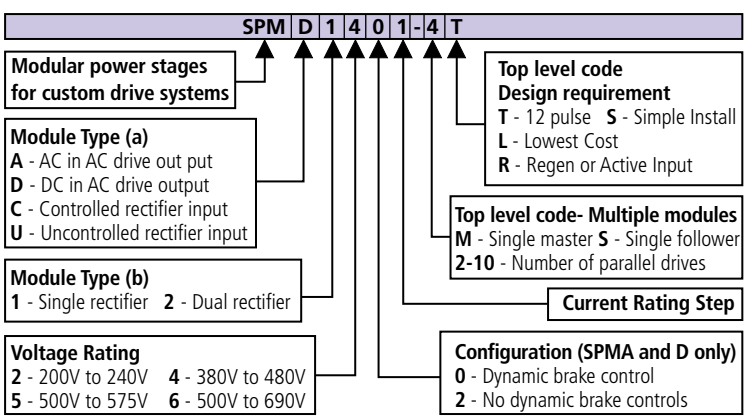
SPM D 1 4 0 1 - 4 T

Modular power stages for custom drive systems

Top level code
Design requirement
T - 12 pulse S - Simple Install
L - Lowest Cost
R - Regen or Active Input

Module Type (a)
A - AC in AC drive out put
D - DC in AC drive output
C - Controlled rectifier input
U - Uncontrolled rectifier input

Top level code- Multiple modules
M - Single master S - Single follower
2-10 - Number of parallel drives

Module Type (b)
1 - Single rectifier 2 - Dual rectifier

Current Rating Step

Voltage Rating
2 - 200V to 240V 4 - 380V to 480V
5 - 500V to 575V 6 - 500V to 690V

Configuration (SPMA and D only)
0 - Dynamic brake control
2 - No dynamic brake controls